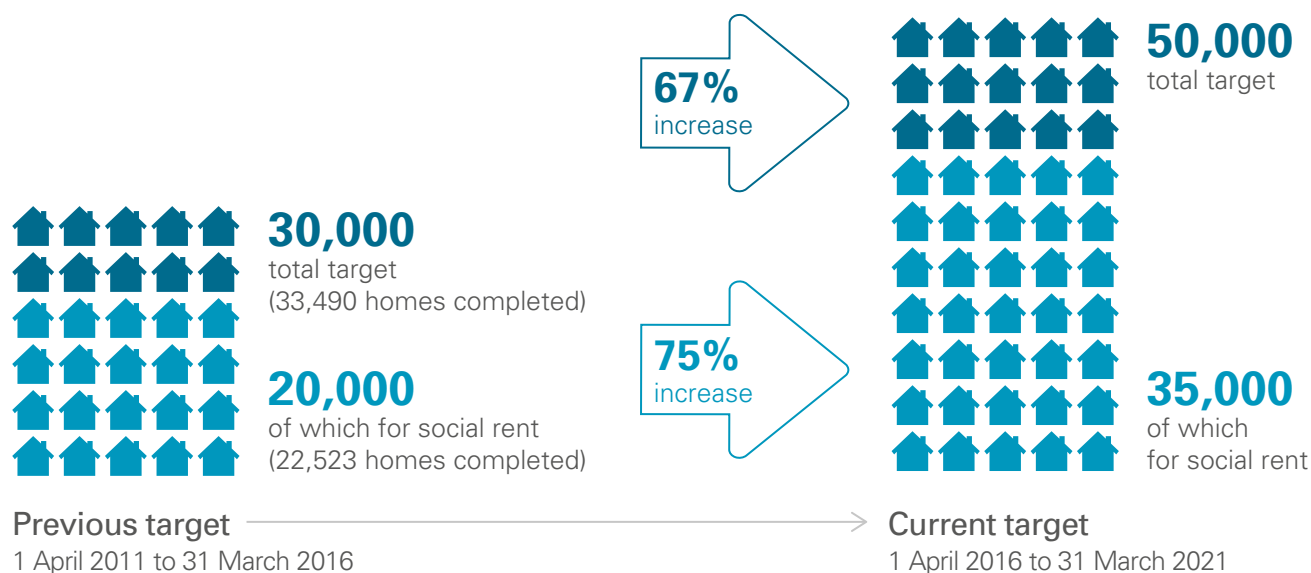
67%
increase

50,000
total target

30,000
total target
(33,490 homes completed)

75%
increase

20,000
of which for social rent
(22,523 homes completed)

35,000
of which
for social rent

Previous target
1 April 2011 to 31 March 2016

Current target
1 April 2016 to 31 March 2021